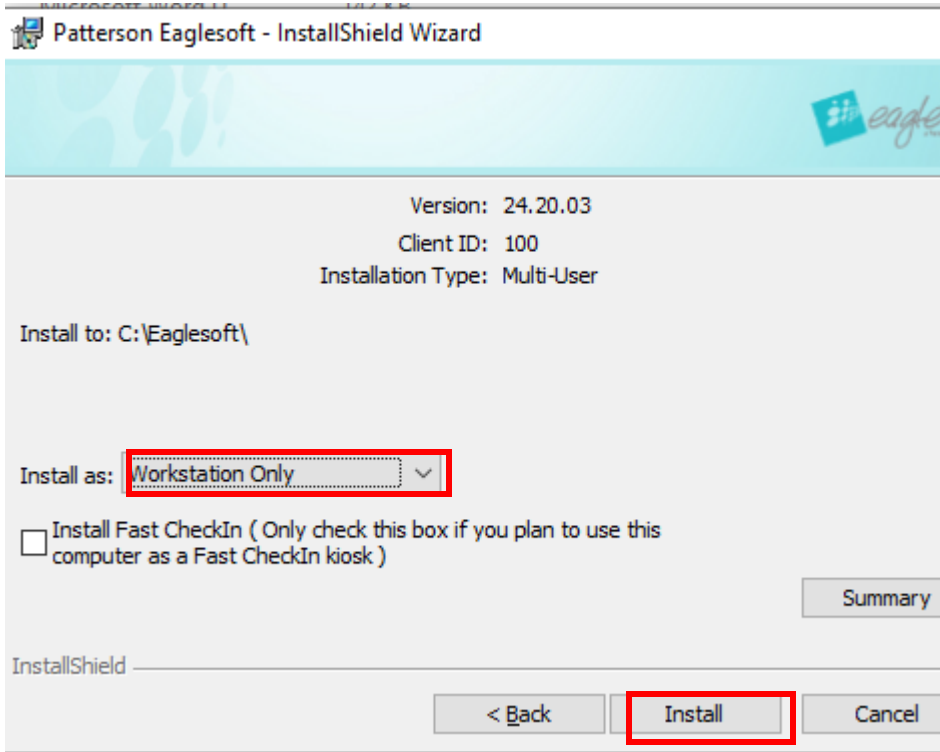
Patterson Eaglesoft - InstallShield Wizard

Version: 24.20.03
Client ID: 100
Installation Type: Multi-User

Install to: C:\Eaglesoft\

Install as: Workstation Only

Install Fast CheckIn ( Only check this box if you plan to use this computer as a Fast CheckIn kiosk )

Summary

InstallShield

< Back

Install

Cancel